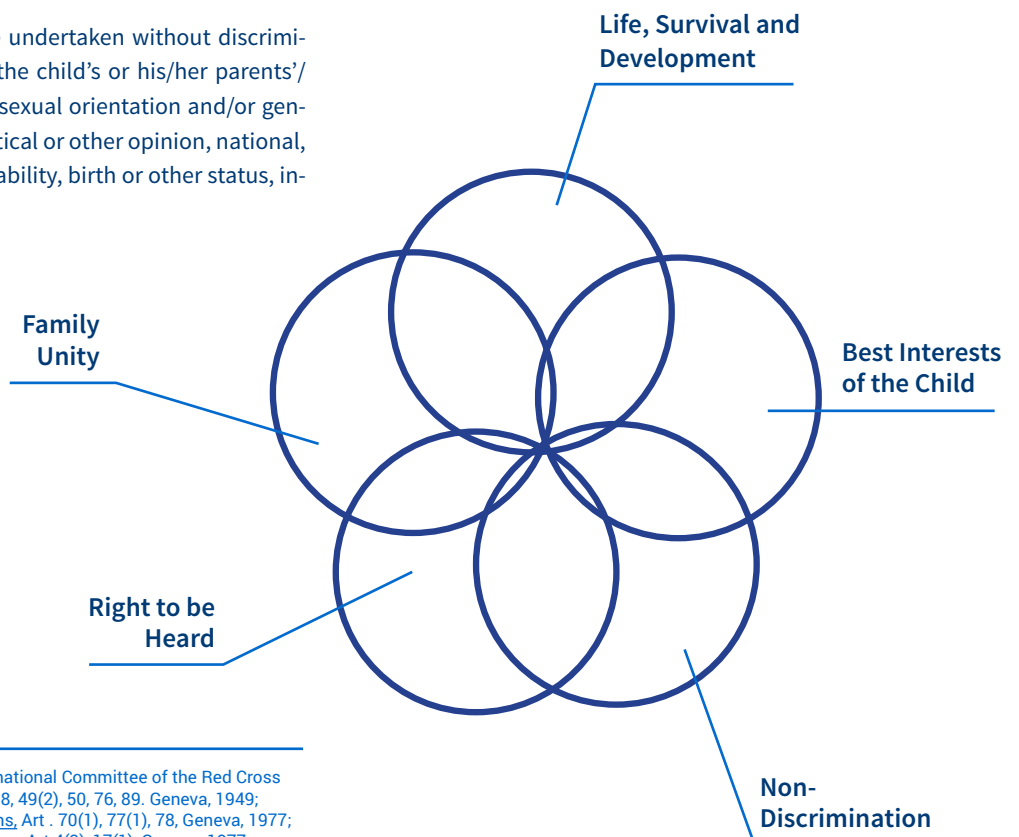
undertaken without discrimi- the child's or his/her parents'/ sexual orientation and/or gen- tical or other opinion, national, ability, birth or other status, in-

Life, Survival and Development

Family Unity

Best Interests of the Child

Right to be Heard

Non-Discrimination

national Committee of the Red Cross 8, 49(2), 50, 76, 89. Geneva, 1949; ns, Art . 70(1), 77(1), 78, Geneva, 1977; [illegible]